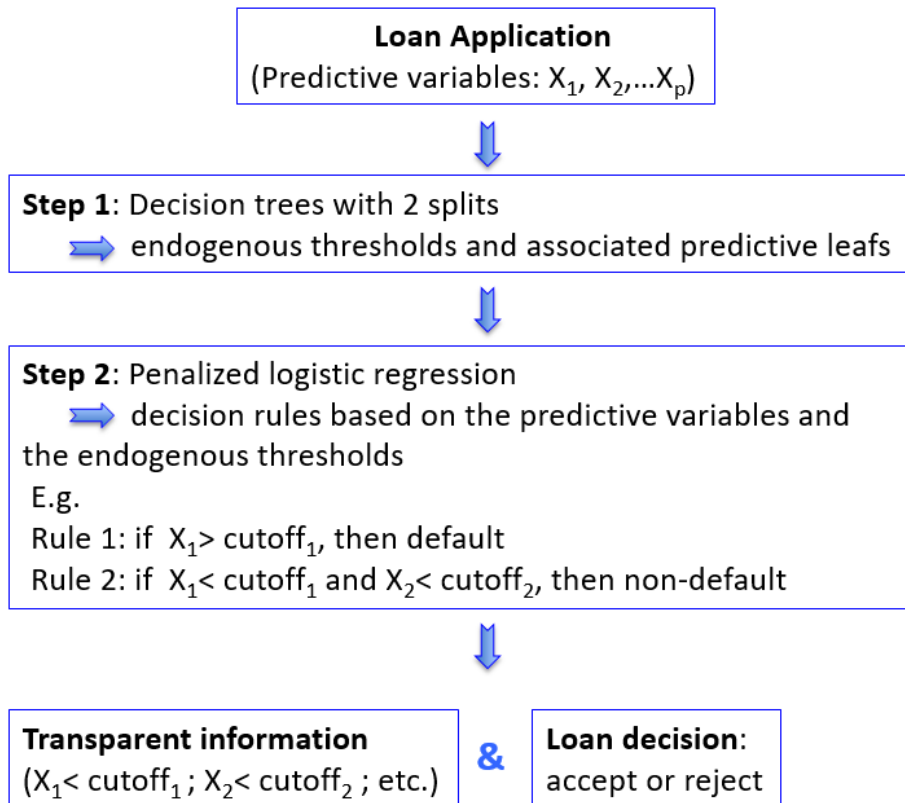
**Loan Application**
(Predictive variables: $X_1$, $X_2$,…$X_p$)

**Step 1**: Decision trees with 2 splits
endogenous thresholds and associated predictive leafs

**Step 2**: Penalized logistic regression
decision rules based on the predictive variables and the endogenous thresholds
E.g.
Rule 1: if $X_1$> cutoff$_1$, then default
Rule 2: if $X_1$< cutoff$_1$ and $X_2$< cutoff$_2$, then non-default

**Transparent information**
($X_1$< cutoff$_1$ ; $X_2$< cutoff$_2$ ; etc.)

&

**Loan decision**:
accept or reject